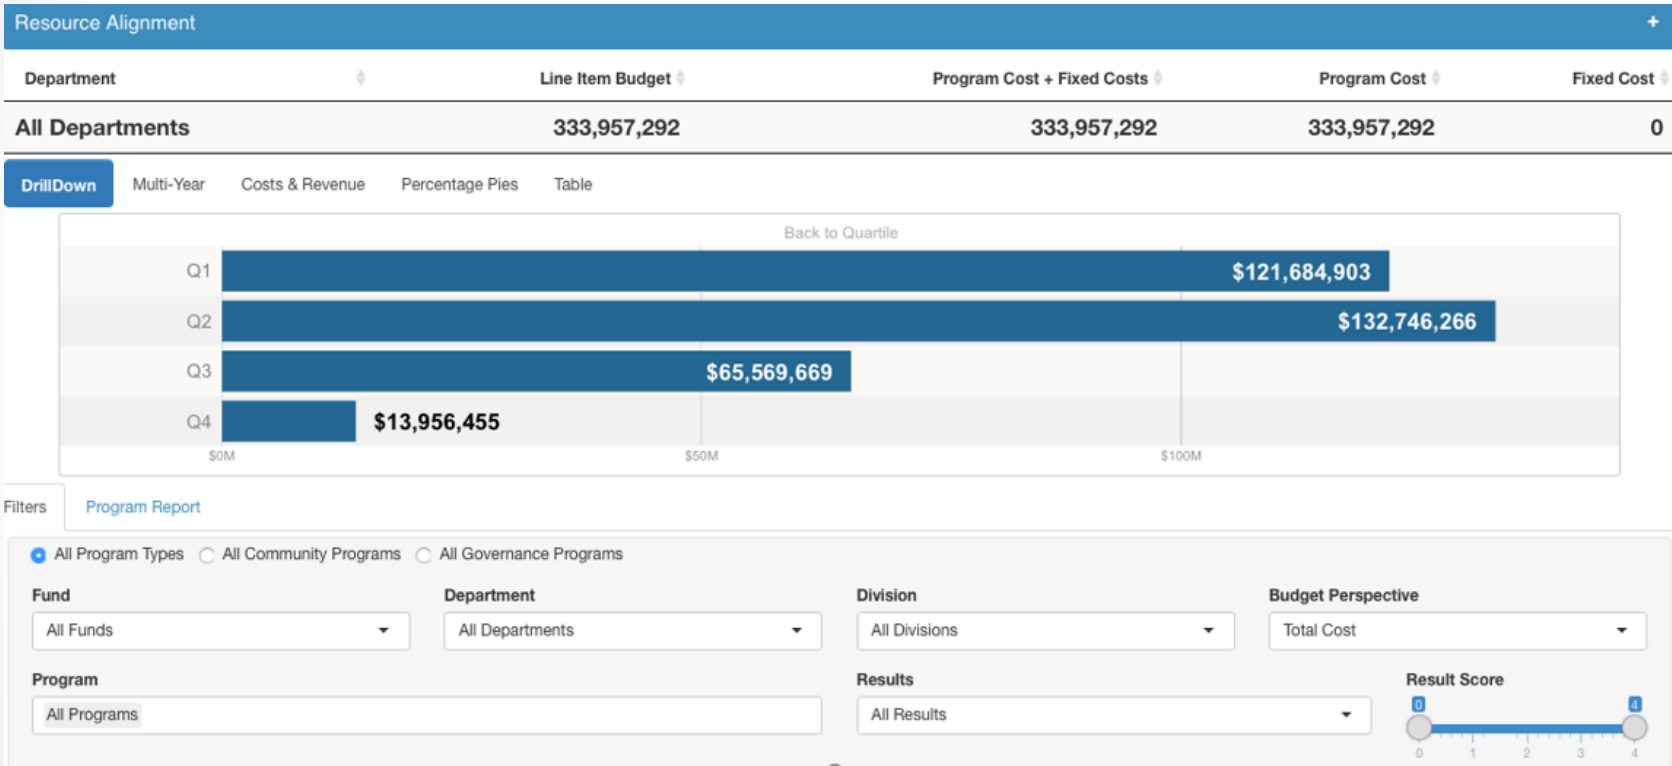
Resource Alignment +

| Department | Line Item Budget | Program Cost + Fixed Costs | Program Cost | Fixed Cost |
|---|---|---|---|---|
| All Departments | 333,957,292 | 333,957,292 | 333,957,292 | 0 |

DrillDown Multi-Year Costs & Revenue Percentage Pies Table

Back to Quartile

Q1 $121,684,903
Q2 $132,746,266
Q3 $65,569,669
Q4 $13,956,455

$0M $50M $100M

Filters Program Report

All Program Types All Community Programs All Governance Programs

Fund
All Funds

Department
All Departments

Division
All Divisions

Budget Perspective
Total Cost

Program
All Programs

Results
All Results

Result Score
0 4
0 1 2 3 4